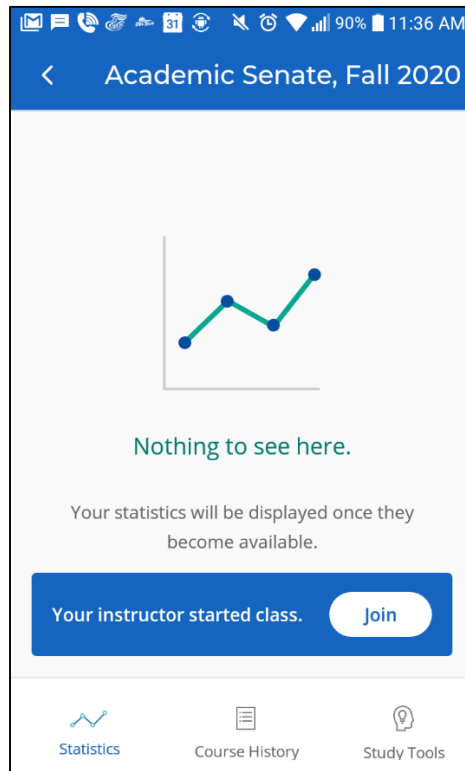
31 90% 11:36 AM

<

Academic Senate, Fall 2020

Nothing to see here.

Your statistics will be displayed once they become available.

Your instructor started class.

Join

Statistics

Course History

Study Tools